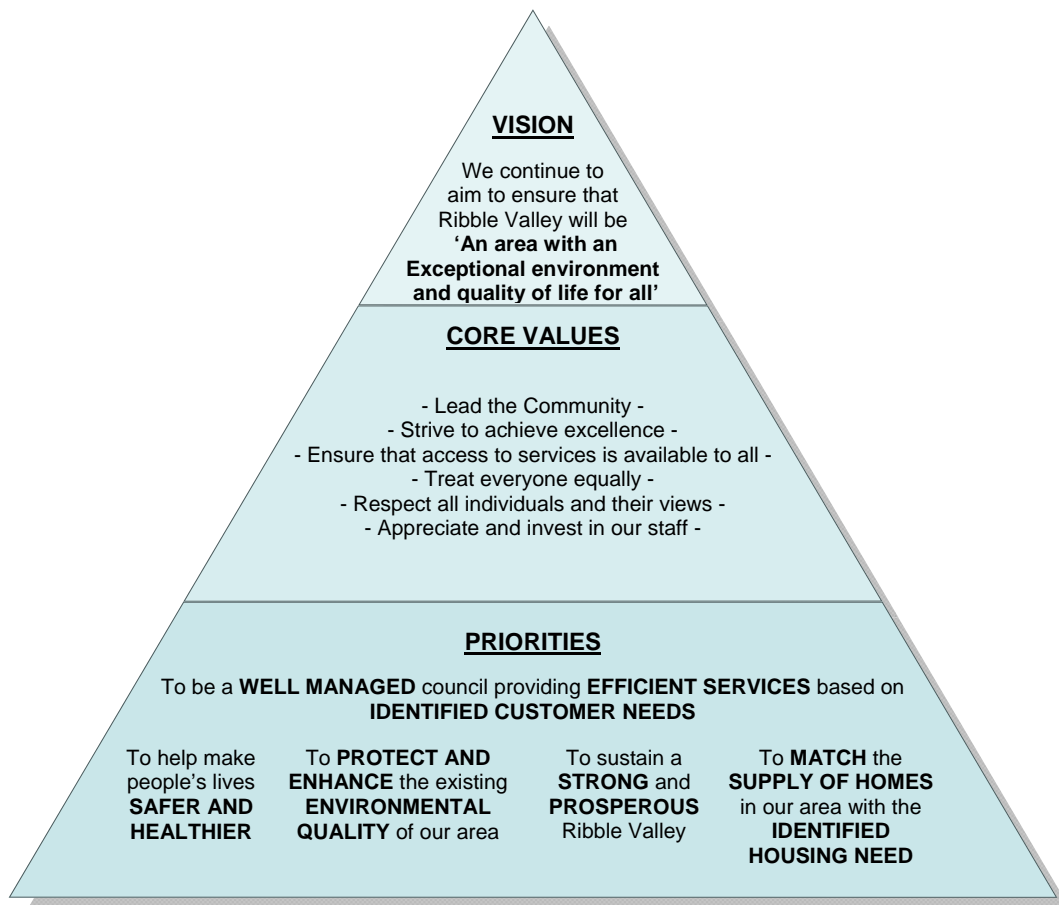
VISION

We continue to aim to ensure that Ribble Valley will be **'An area with an Exceptional environment and quality of life for all'**

CORE VALUES

- Lead the Community -
- Strive to achieve excellence -
- Ensure that access to services is available to all -
- Treat everyone equally -
- Respect all individuals and their views -
- Appreciate and invest in our staff -

PRIORITIES

To be a **WELL MANAGED** council providing **EFFICIENT SERVICES** based on **IDENTIFIED CUSTOMER NEEDS**

To help make people's lives **SAFER AND HEALTHIER**

To **PROTECT AND ENHANCE** the existing **ENVIRONMENTAL QUALITY** of our area

To sustain a **STRONG** and **PROSPEROUS** Ribble Valley

To **MATCH** the **SUPPLY OF HOMES** in our area with the **IDENTIFIED HOUSING NEED**